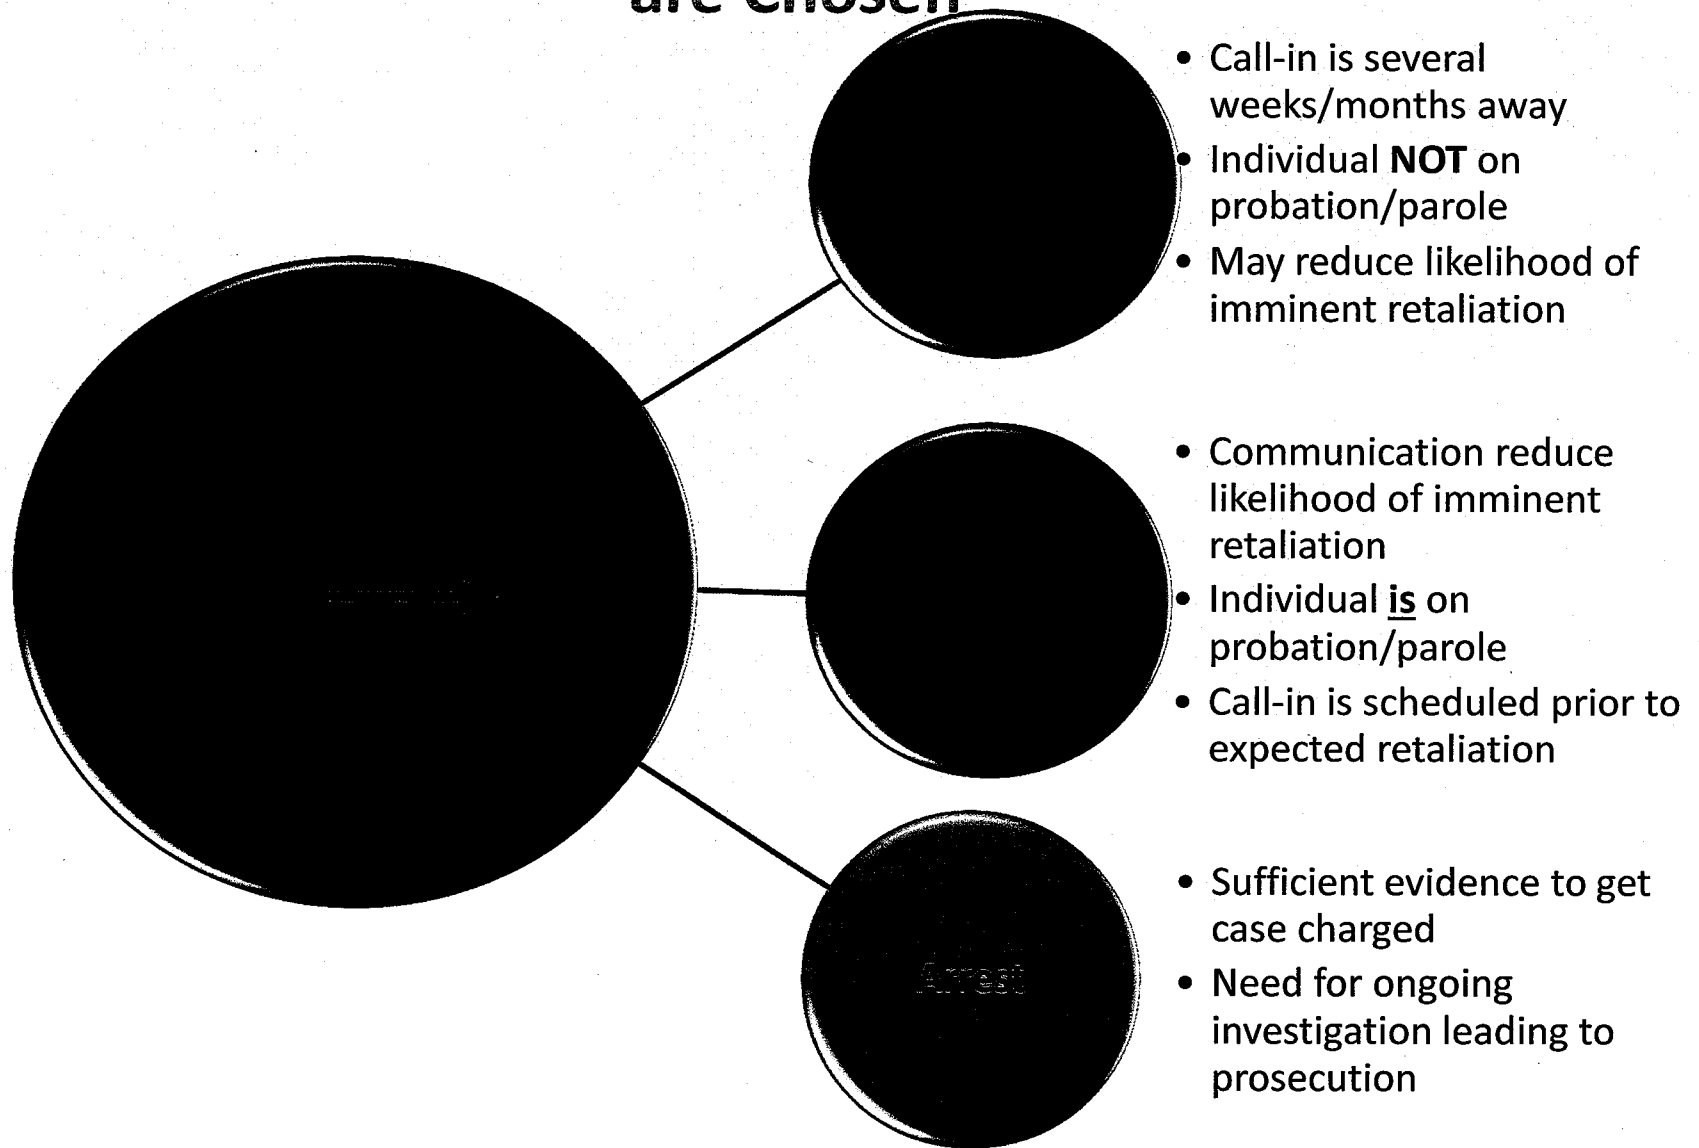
are chosen

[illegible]

- Call-in is several weeks/months away
- Individual **NOT** on probation/parole
- May reduce likelihood of imminent retaliation

- Communication reduce likelihood of imminent retaliation
- Individual **is** on probation/parole
- Call-in is scheduled prior to expected retaliation

Arrest

- Sufficient evidence to get case charged
- Need for ongoing investigation leading to prosecution